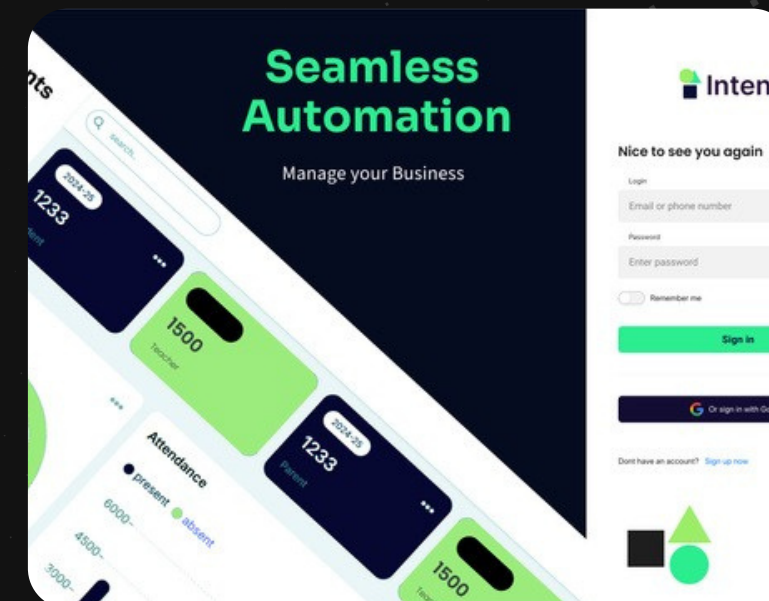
nts

search...

2024-25

1233

dent

1500

Teacher

Attendance

present

absent

6000-

4500-

3000-

2024-25

1233

Parent

1500

Seamless Automation

Manage your Business

Inten

Nice to see you again

Login

Email or phone number

Password

Enter password

Remember me

Sign in

Or sign in with G

Dont have an account? Sign up now